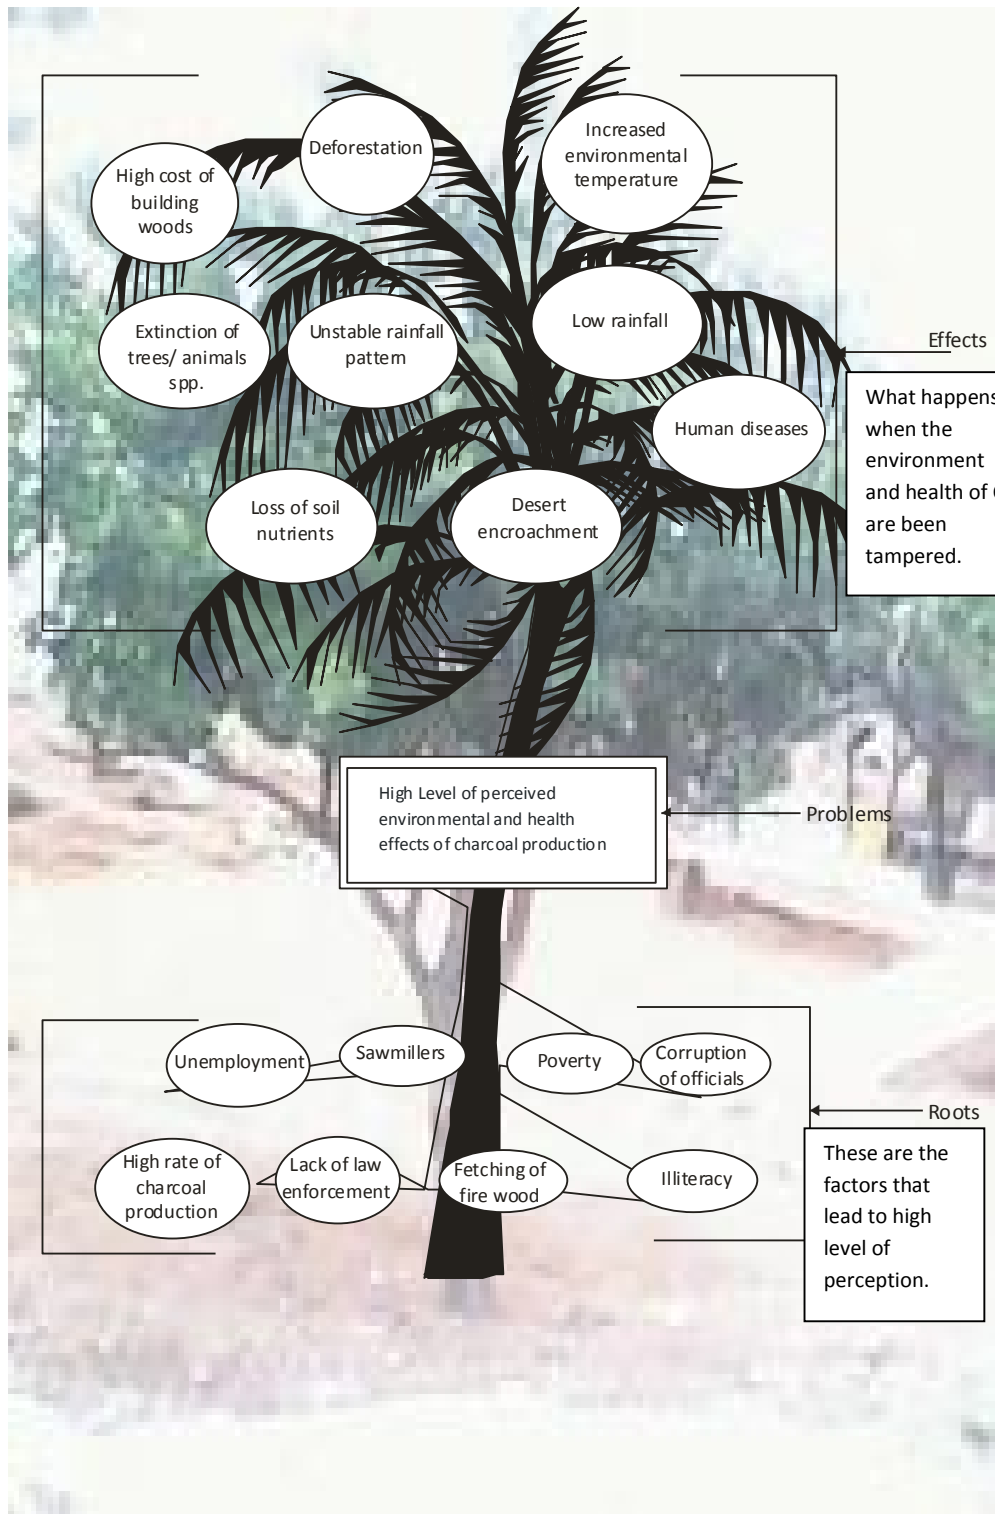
Deforestation

Increased environmental temperature

High cost of building woods

Extinction of trees/ animals spp.

Unstable rainfall pattern

Low rainfall

Effects

What happens when the environment and health of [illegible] are been tampered.

Human diseases

Loss of soil nutrients

Desert encroachment

High Level of perceived environmental and health effects of charcoal production

Problems

Unemployment

Sawmillers

Poverty

Corruption of officials

Roots

These are the factors that lead to high level of perception.

High rate of charcoal production

Lack of law enforcement

Fetching of fire wood

Illiteracy